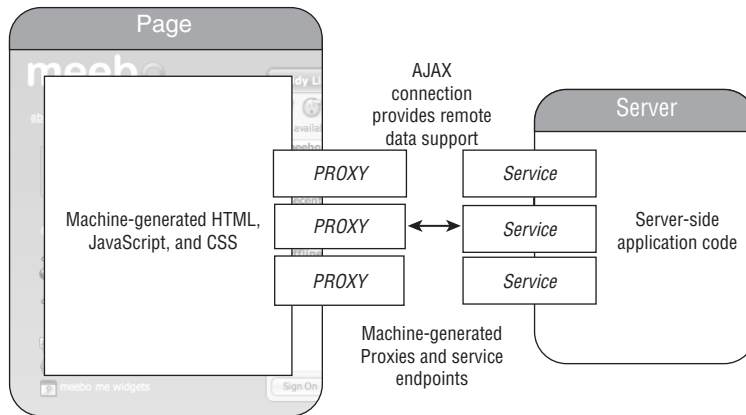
Page

meebo

AJAX connection provides remote data support

Server

Machine-generated HTML, JavaScript, and CSS

PROXY

PROXY

PROXY

Service

Service

Service

Server-side application code

Machine-generated Proxies and service endpoints

meebo me widgets

Sign On